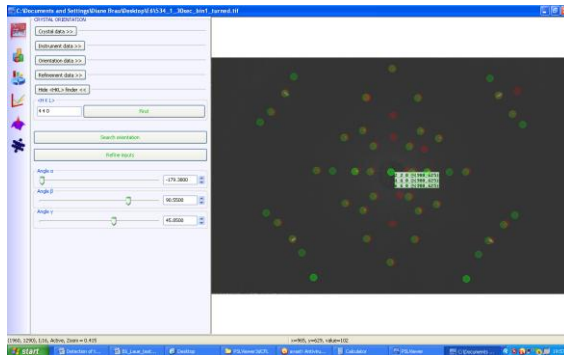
C:\Documents and Settings\Diane Brau\Desktop\61634_1_30sec_bin1_turned.tif

CRYSTAL ORIENTATION

Crystal data >>

Instrument data >>

Orientation data >>

Refinement data >>

Hide <hkl> finder <<

<H K L>

4 4 0

Find

Search orientation

Refine inputs

Angle α

-179.3800

Angle β

90.5500

Angle γ

45.8500

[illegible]
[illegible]
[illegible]

(1960, 1290), 1/16, Active, Zoom = 0.435

x=905, y=629, value=102

start

Detection of t...

EU_Laue_test...

Desktop

FSLViewer IIICFL

Janett - Activity...

Calculator

FSLViewer

C:\Documents ...